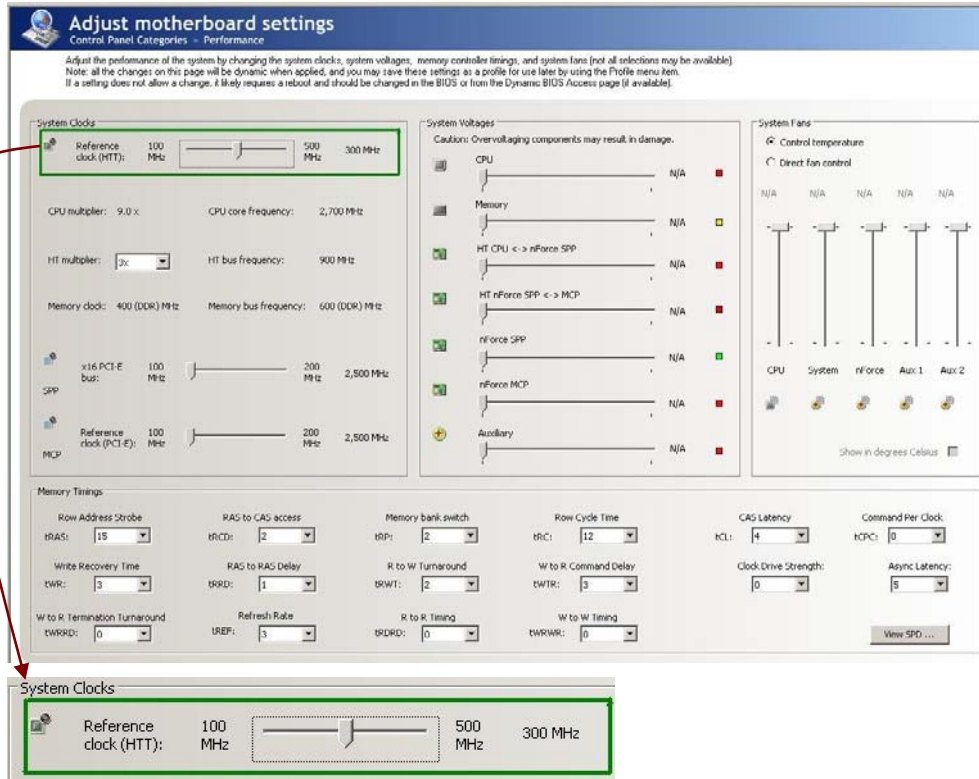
Adjust motherboard settings
Control Panel Categories - Performance

Adjust the performance of the system by changing the system clocks, system voltages, memory controller timings, and system fans (not all selections may be available).
Note: all the changes on this page will be dynamic when applied, and you may save these settings as a profile for use later by using the Profile menu item.
If a setting does not allow a change, it likely requires a reboot and should be changed in the BIOS or from the Dynamic BIOS Access page (if available).

System Clocks

Reference clock (HTT): 100 MHz 500 MHz 300 MHz

CPU multiplier: 9.0 x CPU core frequency: 2,700 MHz

HT multiplier: 3X HT bus frequency: 900 MHz

Memory clock: 400 (DDR) MHz Memory bus frequency: 600 (DDR) MHz

SPP x16 PCI-E bus: 100 MHz 200 MHz 2,500 MHz

MCP Reference clock (PCI-E): 100 MHz 200 MHz 2,500 MHz

System Voltages
Caution: Overvoltaging components may result in damage.

CPU N/A
Memory N/A
HT CPU <-> nForce SPP N/A
HT nForce SPP <-> MCP N/A
nForce SPP N/A
nForce MCP N/A
Auxiliary N/A

System Fans
Control temperature
Direct fan control
N/A N/A N/A N/A N/A
CPU System nForce Aux 1 Aux 2
Show in degrees Celsius

Memory Timings

| Row Address Strobe | RAS to CAS access | Memory bank switch | Row Cycle Time | CAS Latency | Command Per Clock |
|---|---|---|---|---|---|
| tRAS: 15 | tRCD: 2 | tRP: 2 | tRC: 12 | tCL: 4 | tCPC: 0 |
| Write Recovery Time | RAS to RAS Delay | R to W Turnaround | W to R Command Delay | Clock Drive Strength: | Async Latency: |
| tWR: 3 | tRRD: 1 | tRWT: 2 | tWTR: 3 | 0 | 5 |
| W to R Termination Turnaround | Refresh Rate | R to R Timing | W to W Timing | | |
| tWRRD: 0 | tREF: 3 | tRDRD: 0 | tWRWR: 0 | View SPD ... | |

System Clocks

Reference clock (HTT): 100 MHz 500 MHz 300 MHz